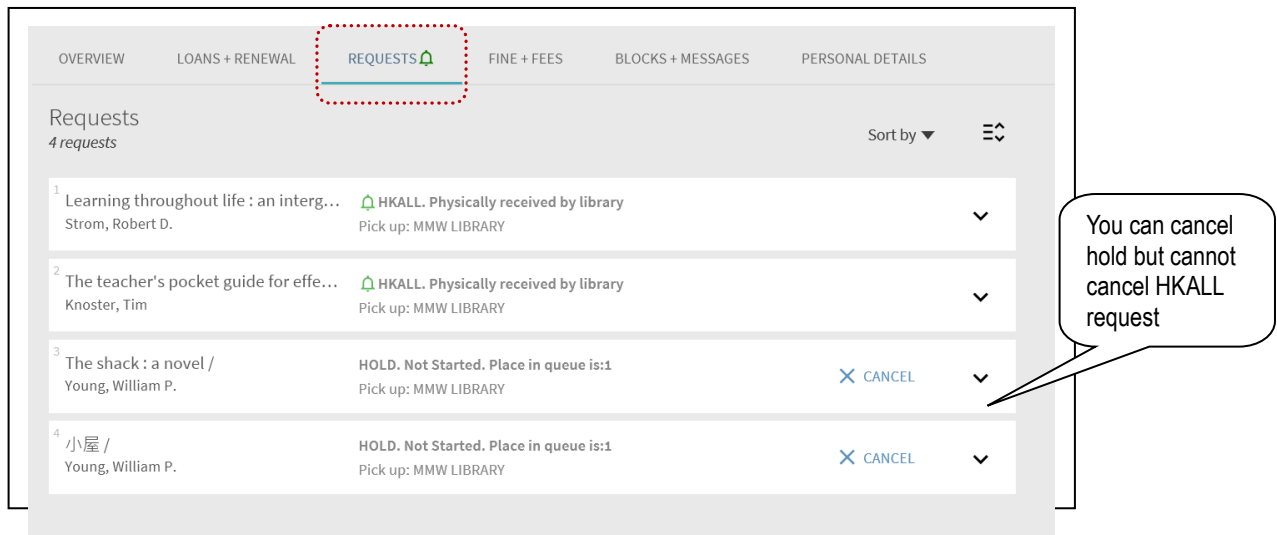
OVERVIEW LOANS + RENEWAL REQUESTS FINE + FEES BLOCKS + MESSAGES PERSONAL DETAILS

Requests
4 requests

Sort by

1 Learning throughout life : an interg...
Strom, Robert D.
HKALL. Physically received by library
Pick up: MMW LIBRARY

2 The teacher's pocket guide for effe...
Knoster, Tim
HKALL. Physically received by library
Pick up: MMW LIBRARY

3 The shack : a novel /
Young, William P.
HOLD. Not Started. Place in queue is:1
Pick up: MMW LIBRARY
CANCEL

4 小屋 /
Young, William P.
HOLD. Not Started. Place in queue is:1
Pick up: MMW LIBRARY
CANCEL

You can cancel hold but cannot cancel HKALL request